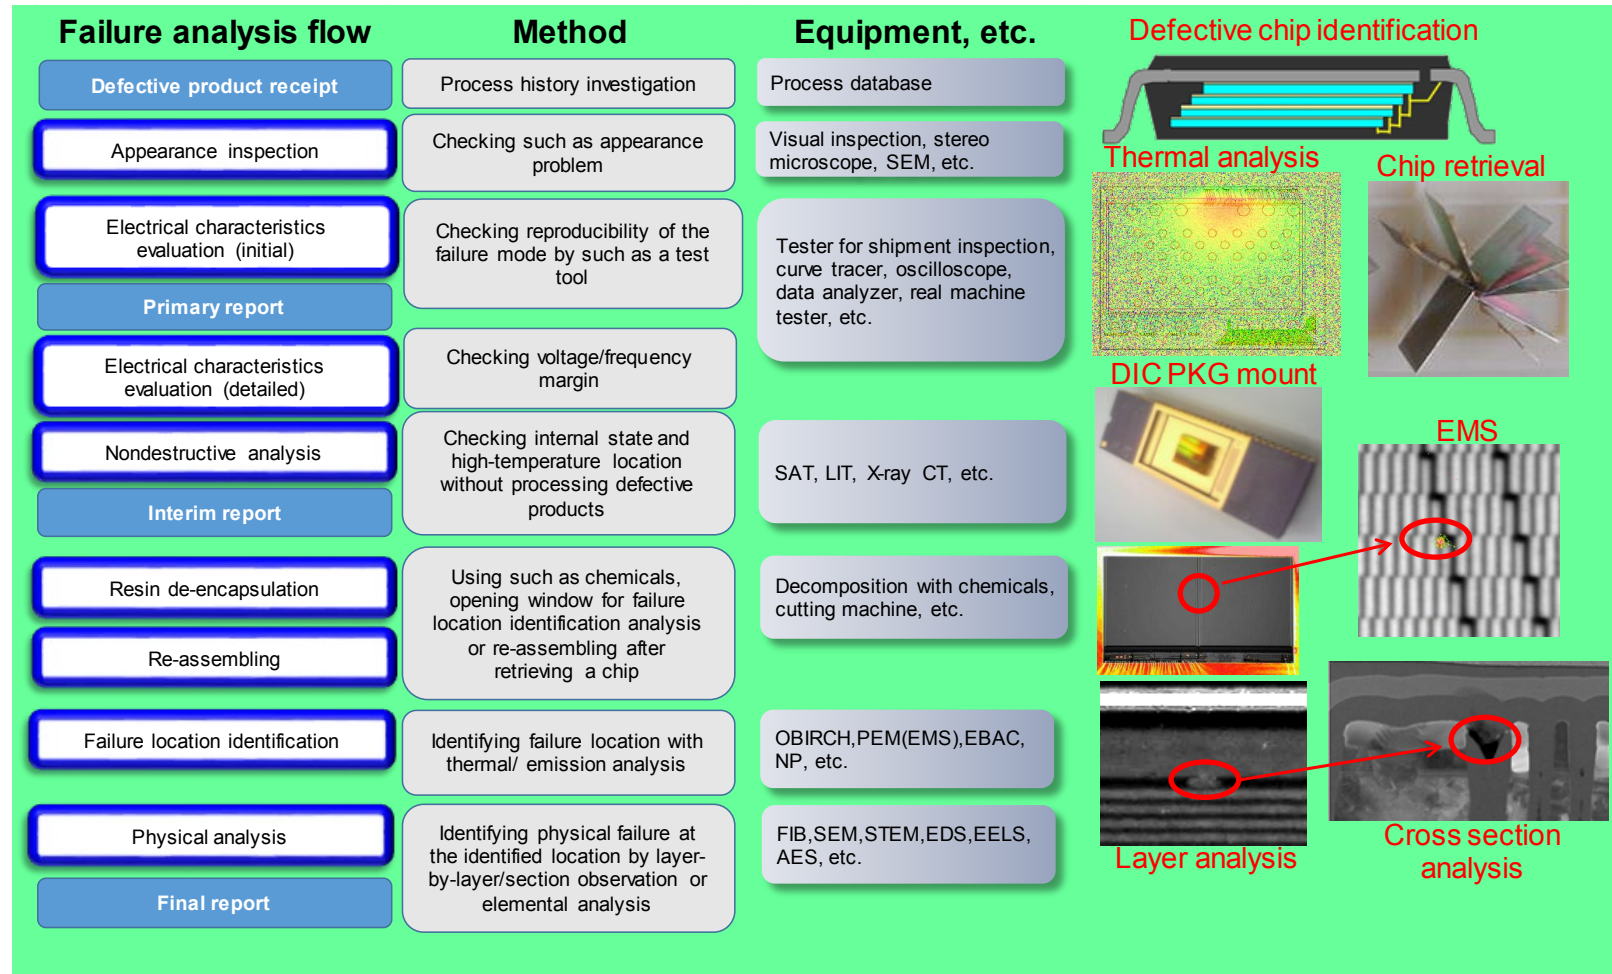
Failure analysis flow

Defective product receipt

Appearance inspection

Electrical characteristics evaluation (initial)

Primary report

Electrical characteristics evaluation (detailed)

Nondestructive analysis

Interim report

Resin de-encapsulation

Re-assembling

Failure location identification

Physical analysis

Final report

Method

Process history investigation

Checking such as appearance problem

Checking reproducibility of the failure mode by such as a test tool

Checking voltage/frequency margin

Checking internal state and high-temperature location without processing defective products

Using such as chemicals, opening window for failure location identification analysis or re-assembling after retrieving a chip

Identifying failure location with thermal/ emission analysis

Identifying physical failure at the identified location by layer-by-layer/section observation or elemental analysis

Equipment, etc.

Process database

Visual inspection, stereo microscope, SEM, etc.

Tester for shipment inspection, curve tracer, oscilloscope, data analyzer, real machine tester, etc.

SAT, LIT, X-ray CT, etc.

Decomposition with chemicals, cutting machine, etc.

OBIRCH,PEM(EMS),EBAC, NP, etc.

FIB,SEM,STEM,EDS,EELS, AES, etc.

Defective chip identification

Thermal analysis

Chip retrieval

DIC PKG mount

EMS

Layer analysis

Cross section analysis